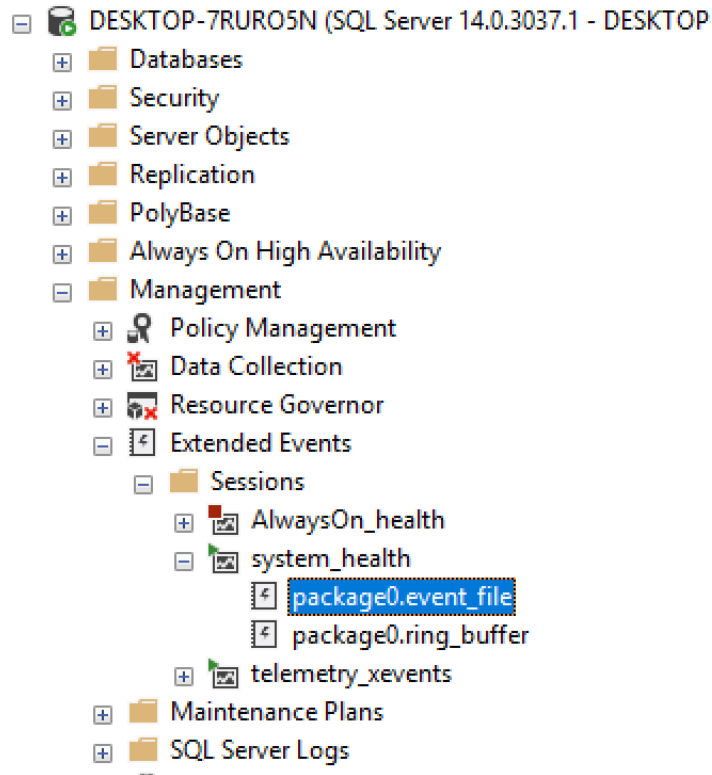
DESKTOP-7RURO5N (SQL Server 14.0.3037.1 - DESKTOP
Databases
Security
Server Objects
Replication
PolyBase
Always On High Availability
Management
Policy Management
Data Collection
Resource Governor
Extended Events
Sessions
AlwaysOn_health
system_health
package0.event_file
package0.ring_buffer
telemetry_xevents
Maintenance Plans
SQL Server Logs